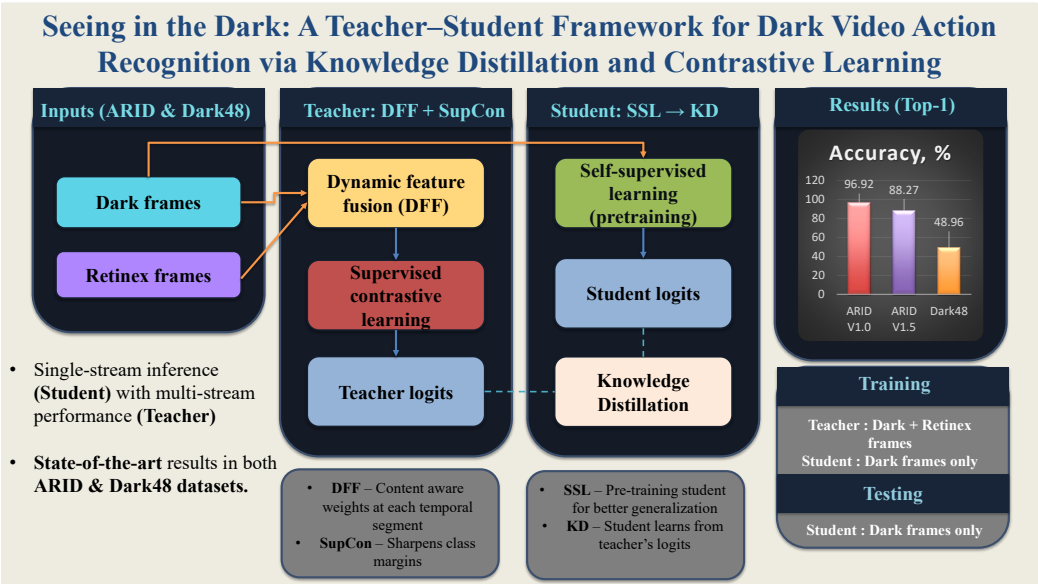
Seeing in the Dark: A Teacher–Student Framework for Dark Video Action Recognition via Knowledge Distillation and Contrastive Learning

Inputs (ARID & Dark48)

Dark frames

Retinex frames

Teacher: DFF + SupCon

Dynamic feature fusion (DFF)

Supervised contrastive learning

Teacher logits

Student: SSL → KD

Self-supervised learning (pretraining)

Student logits

Knowledge Distillation

Results (Top-1)

Accuracy, %

| | ARID V1.0 | ARID V1.5 | Dark48 |
|---|---|---|---|
| | 96.92 | 88.27 | 48.96 |

120
100
80
60
40
20
0

- Single-stream inference **(Student)** with multi-stream performance **(Teacher)**

- **State-of-the-art** results in both **ARID & Dark48 datasets.**

- **DFF** – Content aware weights at each temporal segment
- **SupCon** – Sharpens class margins

- **SSL** – Pre-training student for better generalization
- **KD** – Student learns from teacher's logits

Training

Teacher : Dark + Retinex frames
Student : Dark frames only

Testing

Student : Dark frames only